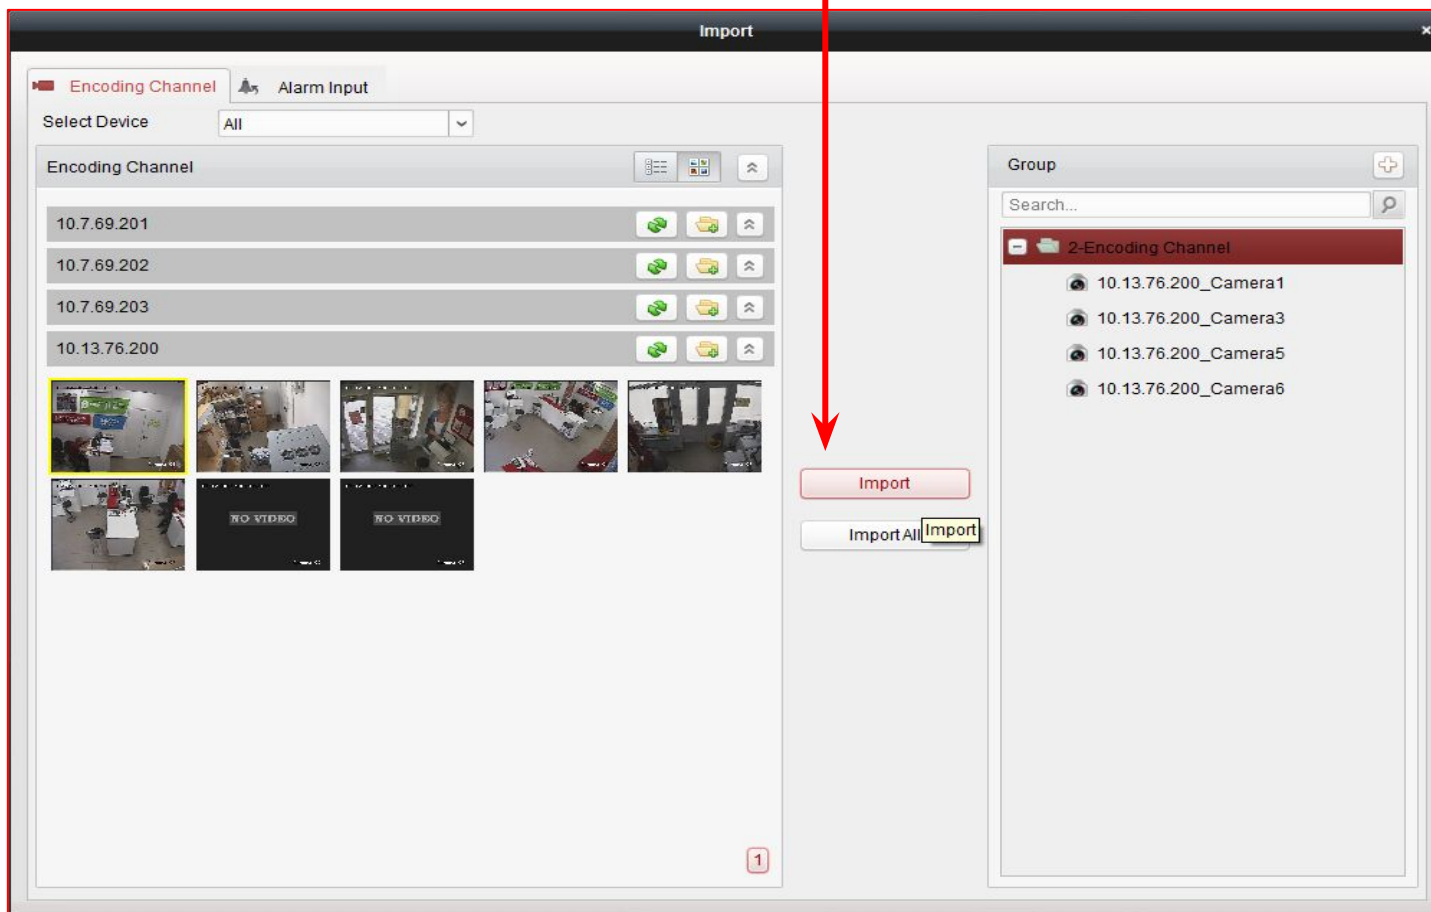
Import

Encoding Channel

Alarm Input

Select Device

All

Encoding Channel

10.7.69.201

10.7.69.202

10.7.69.203

10.13.76.200

NO VIDEO

NO VIDEO

1

Import

Import All

Import

Group

Search...

2-Encoding Channel

10.13.76.200_Camera1

10.13.76.200_Camera3

10.13.76.200_Camera5

10.13.76.200_Camera6